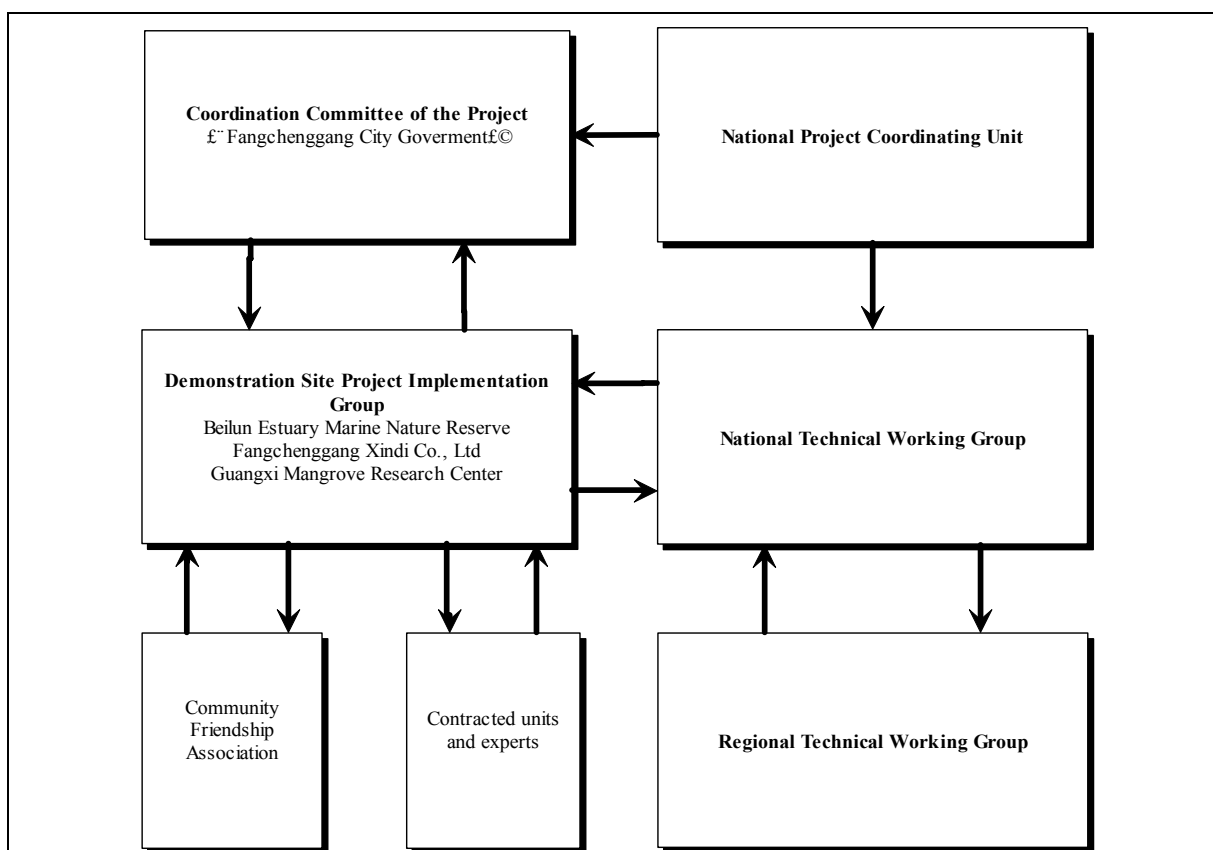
**Coordination Committee of the Project**
£¨Fangchenggang City Goverment£©

**National Project Coordinating Unit**

**Demonstration Site Project Implementation Group**
Beilun Estuary Marine Nature Reserve
Fangchenggang Xindi Co., Ltd
Guangxi Mangrove Research Center

**National Technical Working Group**

Community Friendship Association

Contracted units and experts

**Regional Technical Working Group**